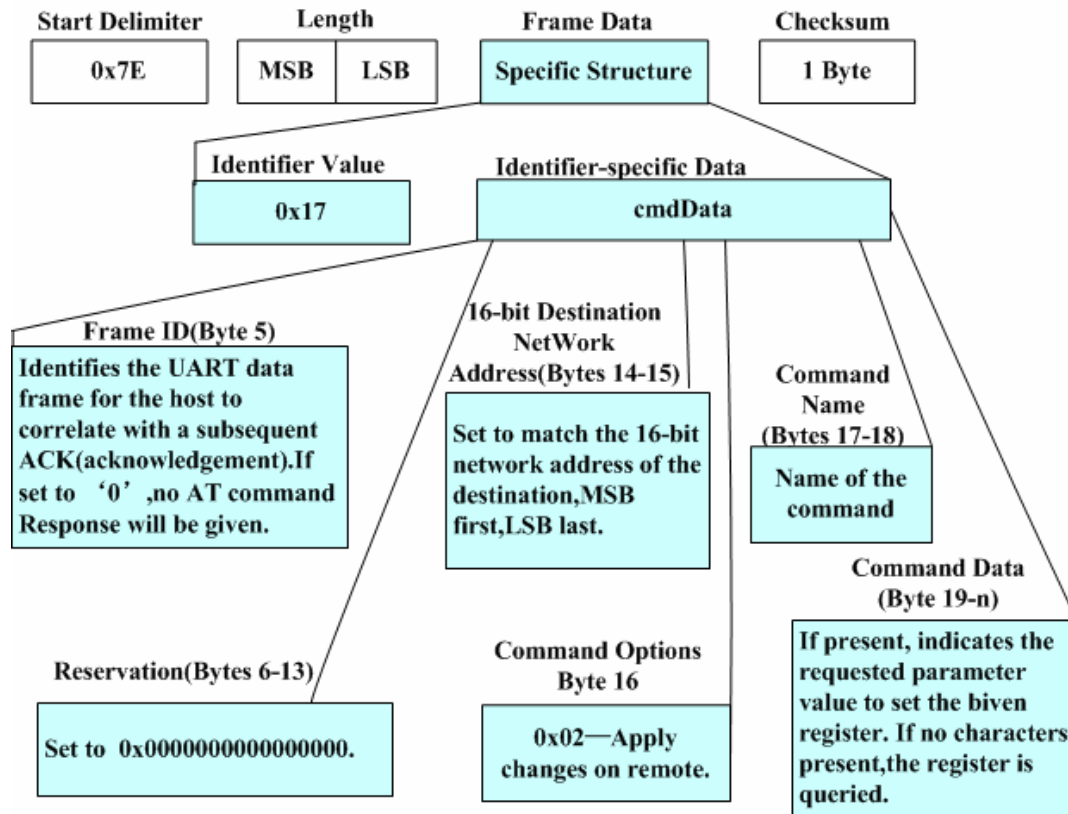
Start Delimiter

0x7E

Length

| MSB | LSB |
|---|---|

Frame Data

Specific Structure

Checksum

1 Byte

Identifier Value

0x17

Identifier-specific Data

cmdData

Frame ID(Byte 5)

Identifies the UART data frame for the host to correlate with a subsequent ACK(acknowledgement).If set to ‘0’,no AT command Response will be given.

16-bit Destination NetWork Address(Bytes 14-15)

Set to match the 16-bit network address of the destination,MSB first,LSB last.

Command Name (Bytes 17-18)

Name of the command

Command Data (Byte 19-n)

If present, indicates the requested parameter value to set the biven register. If no characters present,the register is queried.

Reservation(Bytes 6-13)

Set to 0x0000000000000000.

Command Options Byte 16

0x02—Apply changes on remote.